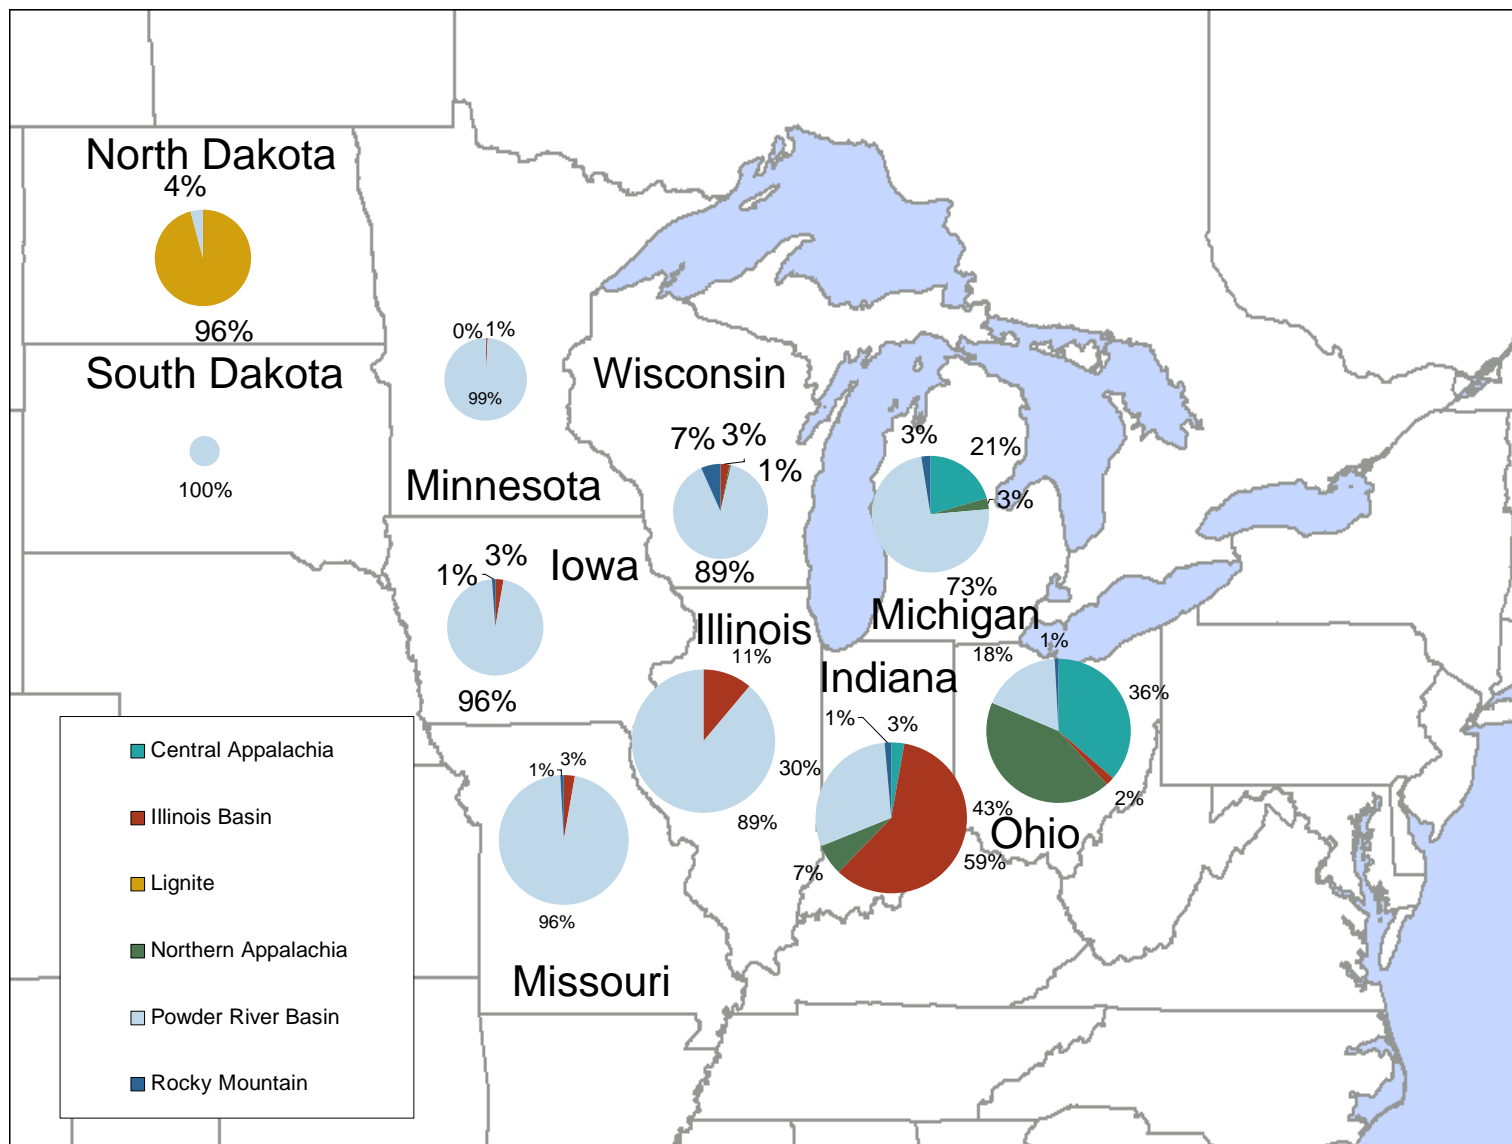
North Dakota
4%
96%
South Dakota
100%
0% 1%
99%
Minnesota
Wisconsin
7% 3%
1%
89%
3%
21%
3%
73%
Michigan
1% 3%
Iowa
96%
Illinois
11%
30%
89%
Indiana
1% 3%
43%
59%
7%
1%
18%
36%
2%
Ohio
1% 3%
96%
Missouri
Central Appalachia
Illinois Basin
Lignite
Northern Appalachia
Powder River Basin
Rocky Mountain